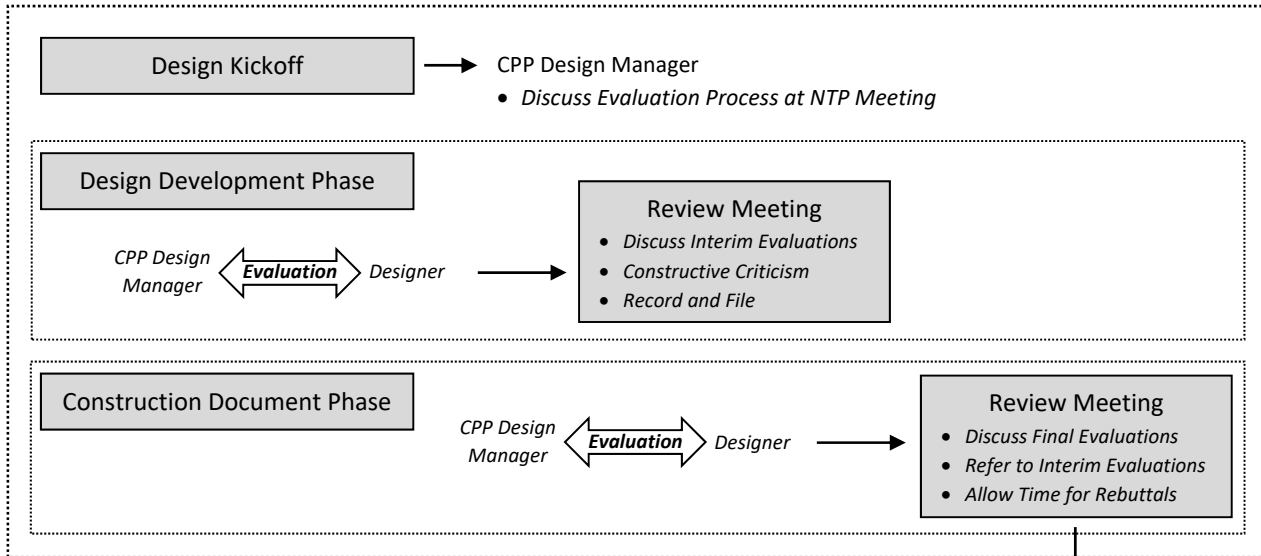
Design Kickoff

CPP Design Manager

- *Discuss Evaluation Process at NTP Meeting*

Design Development Phase

*CPP Design Manager* ***Evaluation*** *Designer*

Review Meeting

- *Discuss Interim Evaluations*
- *Constructive Criticism*
- *Record and File*

Construction Document Phase

*CPP Design Manager* ***Evaluation*** *Designer*

Review Meeting

- *Discuss Final Evaluations*
- *Refer to Interim Evaluations*
- *Allow Time for Rebuttals*